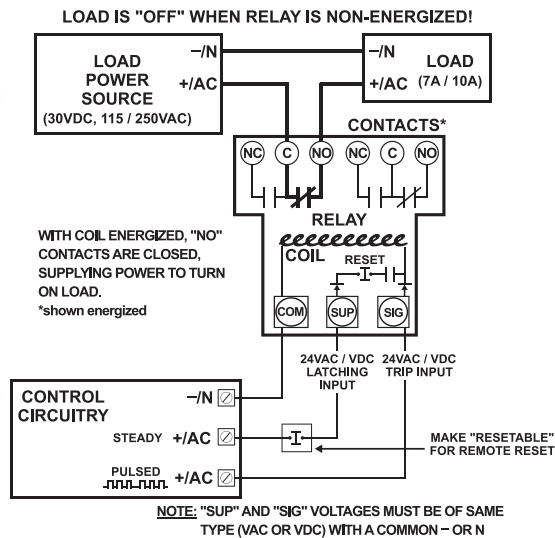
LOAD IS "OFF" WHEN RELAY IS NON-ENERGIZED!

LOAD POWER SOURCE (30VDC, 115 / 250VAC)

–/N
+/AC

–/N
+/AC

LOAD (7A / 10A)

CONTACTS*

NC C NO NC C NO

RELAY

COIL

RESET

WITH COIL ENERGIZED, "NO" CONTACTS ARE CLOSED, SUPPLYING POWER TO TURN ON LOAD.
*shown energized

COM SUP SIG

24VAC / VDC LATCHING INPUT

24VAC / VDC TRIP INPUT

CONTROL CIRCUITRY

–/N

STEADY +/AC

PULSED +/AC

MAKE "RESETABLE" FOR REMOTE RESET

NOTE: "SUP" AND "SIG" VOLTAGES MUST BE OF SAME TYPE (VAC OR VDC) WITH A COMMON – OR N